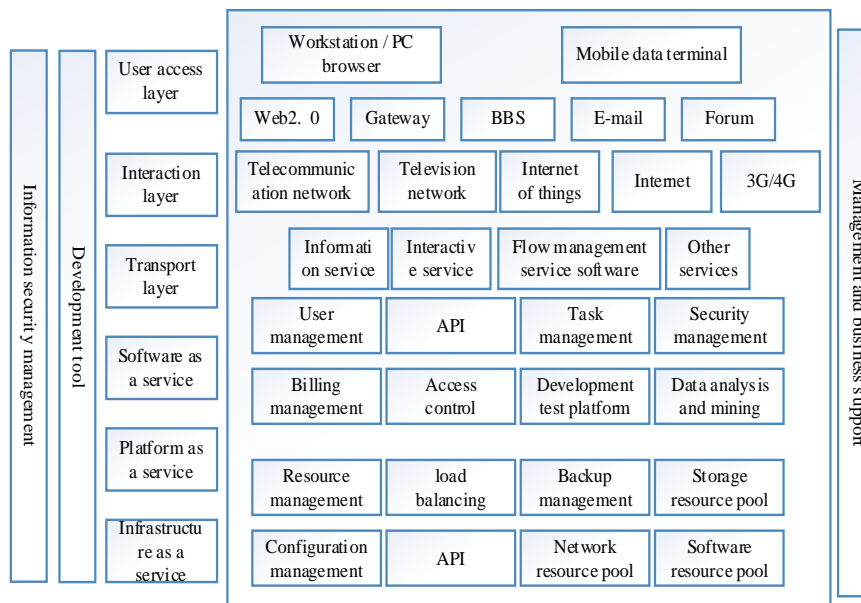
Information security management

Development tool

User access layer

Interaction layer

Transport layer

Software as a service

Platform as a service

Infrastructure as a service

Workstation / PC browser

Mobile data terminal

Web2. 0

Gateway

BBS

E-mail

Forum

Telecommunication network

Television network

Internet of things

Internet

3G/4G

Information service

Interactive service

Flow management service software

Other services

User management

API

Task management

Security management

Billing management

Access control

Development test platform

Data analysis and mining

Resource management

load balancing

Backup management

Storage resource pool

Configuration management

API

Network resource pool

Software resource pool

Management and business support